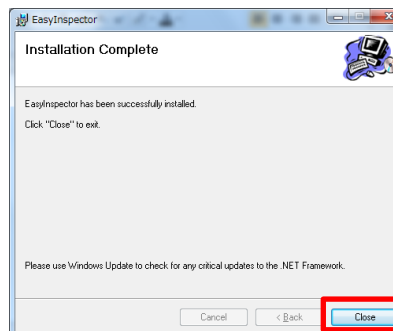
EasyInspector

Installation Complete

EasyInspector has been successfully installed.

Click "Close" to exit.

Please use Windows Update to check for any critical updates to the .NET Framework.

Cancel

< Back

Close